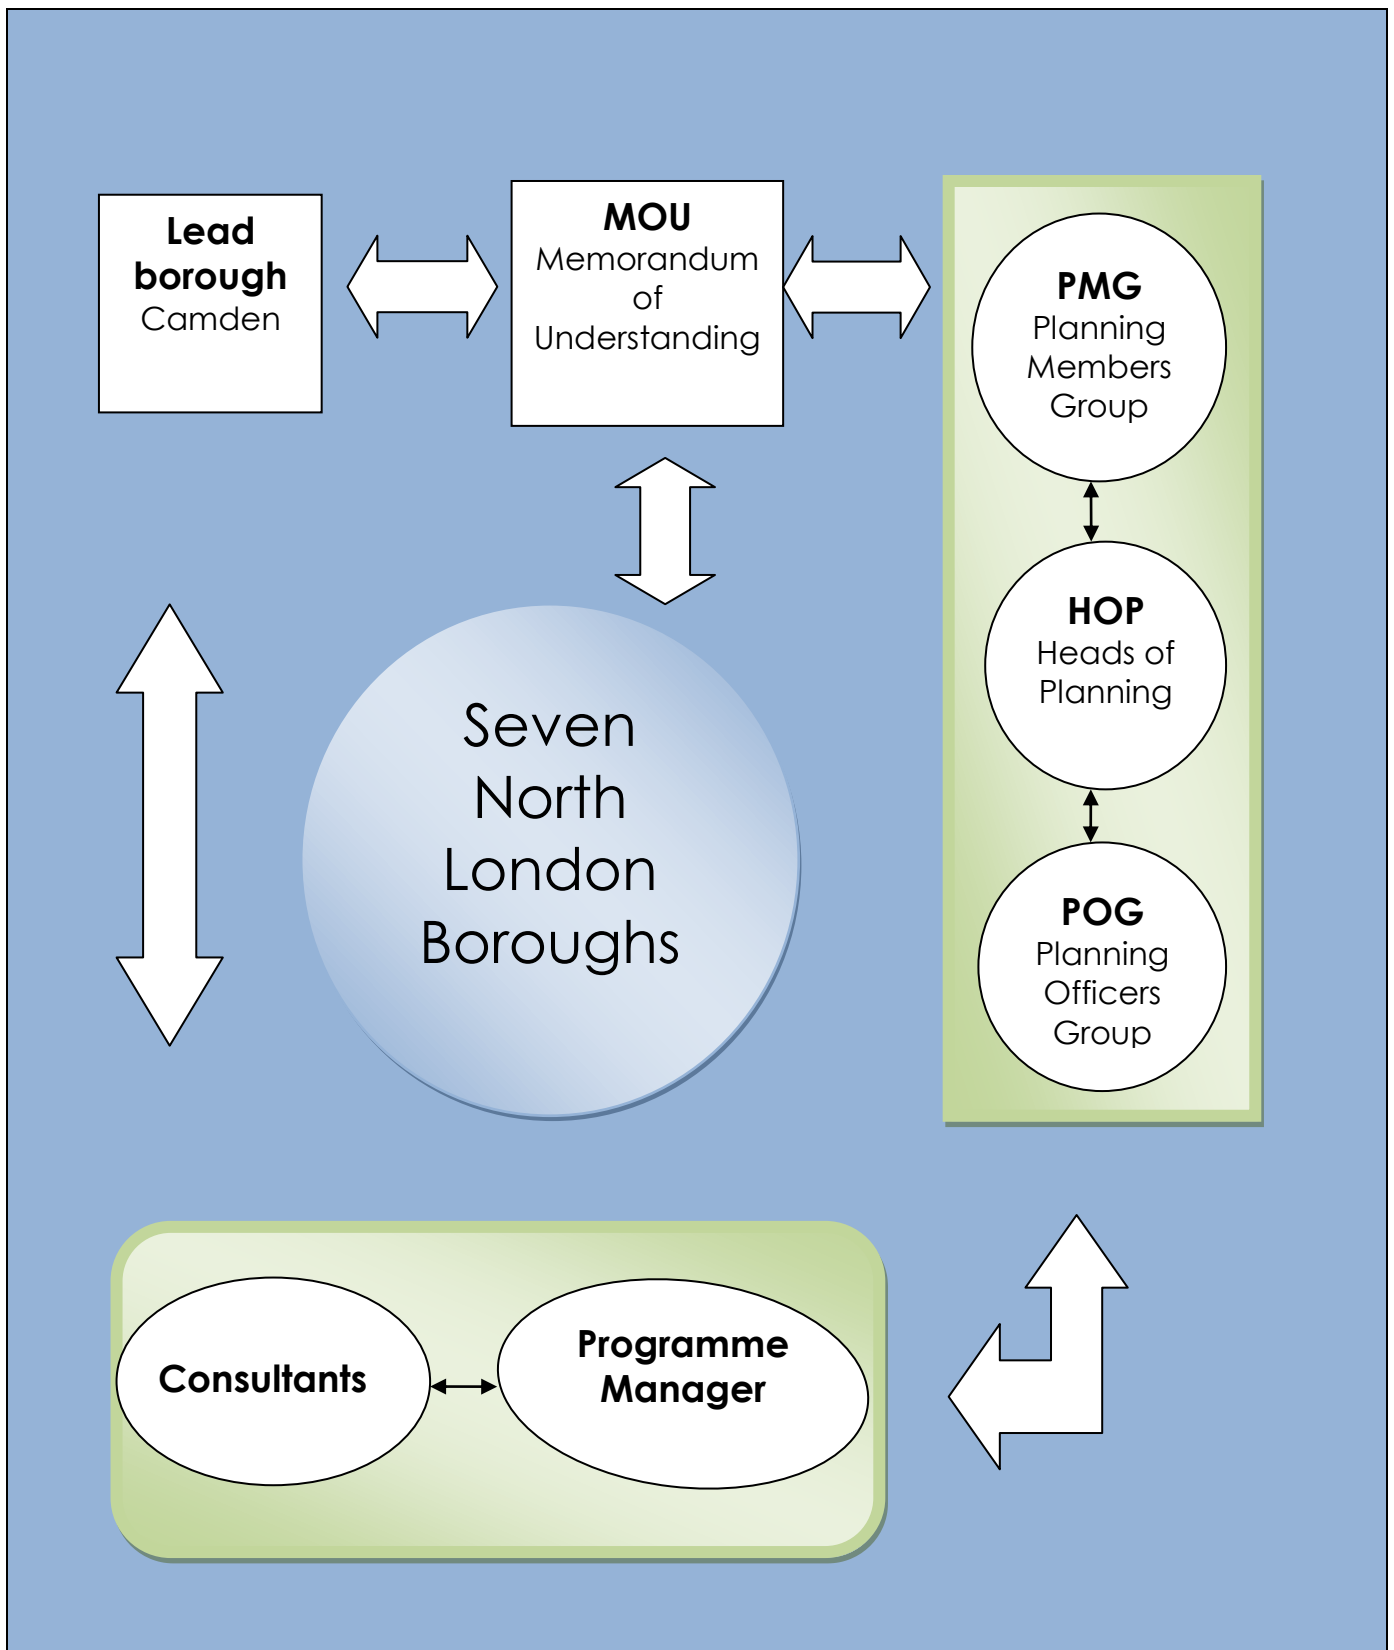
**Lead borough**
Camden

**MOU**
Memorandum of Understanding

**PMG**
Planning Members Group

**HOP**
Heads of Planning

**POG**
Planning Officers Group

Seven North London Boroughs

**Consultants**

**Programme Manager**